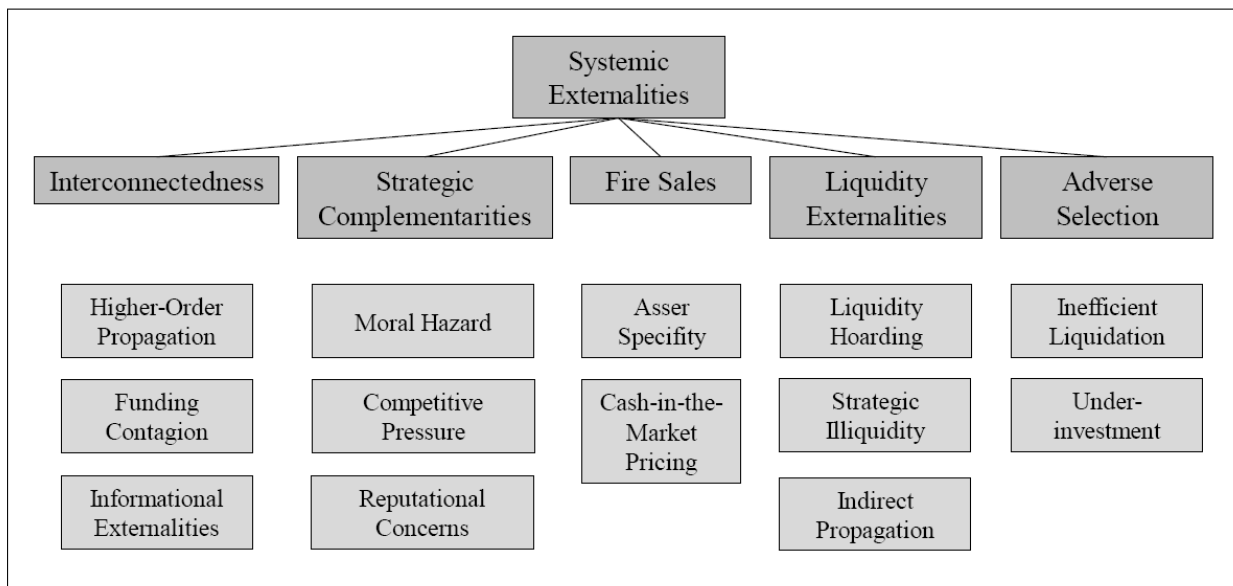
Systemic Externalities

Interconnectedness

Strategic Complementarities

Fire Sales

Liquidity Externalities

Adverse Selection

Higher-Order Propagation

Funding Contagion

Informational Externalities

Moral Hazard

Competitive Pressure

Reputational Concerns

Asser Specifity

Cash-in-the-Market Pricing

Liquidity Hoarding

Strategic Illiquidity

Indirect Propagation

Inefficient Liquidation

Under-investment